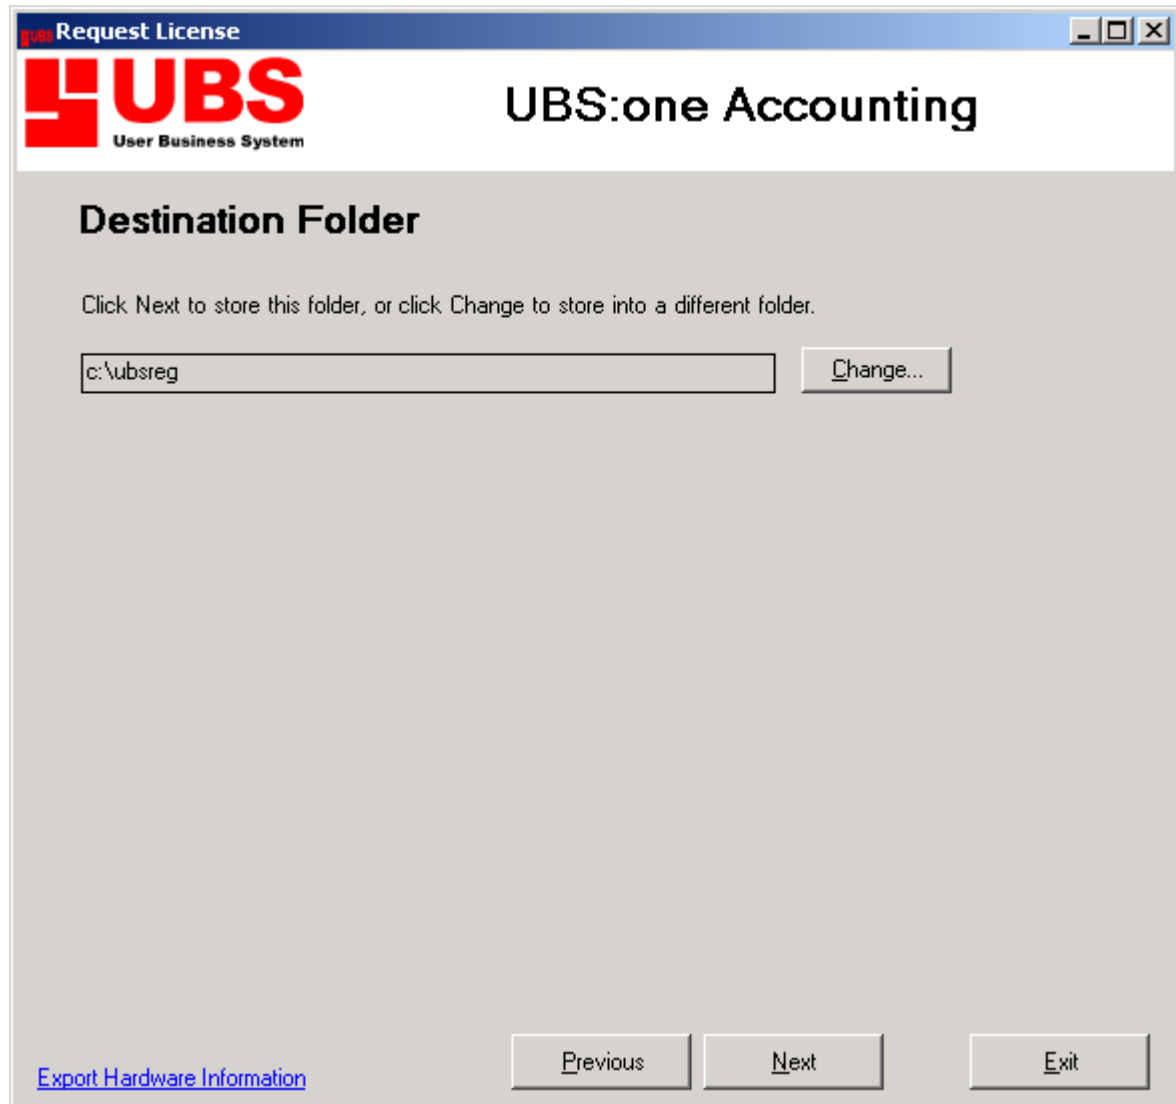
Request License

UBS
User Business System

UBS:one Accounting

Destination Folder

Click Next to store this folder, or click Change to store into a different folder.

c:\ubsreg

Change...

Export Hardware Information

Previous

Next

Exit